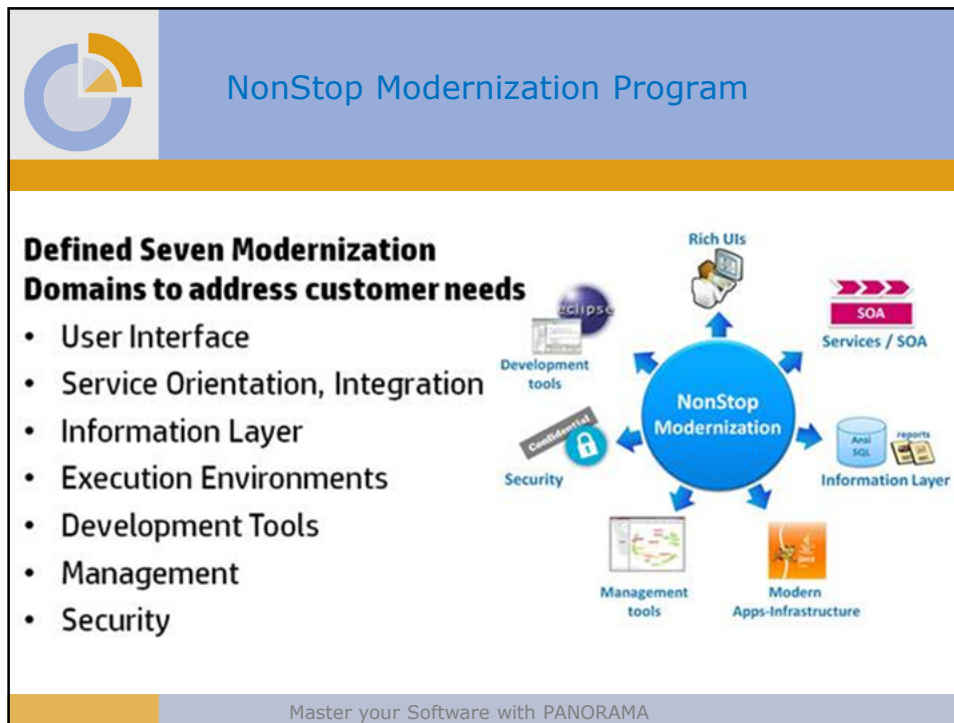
NonStop Modernization Program

Defined Seven Modernization Domains to address customer needs

- User Interface
- Service Orientation, Integration
- Information Layer
- Execution Environments
- Development Tools
- Management
- Security

Rich UIs

SOA

Services / SOA

eclipse

Development tools

NonStop Modernization

Confidential

Security

Ansi SQL

reports

Information Layer

Management tools

Java

Modern Apps-Infrastructure

Master your Software with PANORAMA